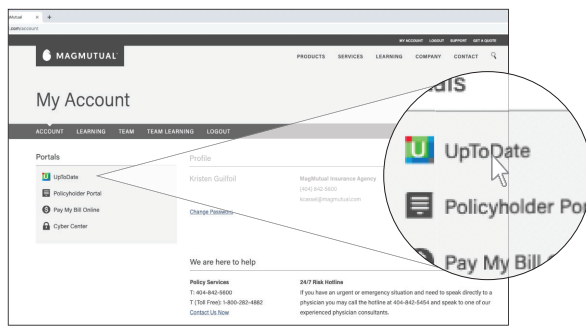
Mutual ×  +
.com/account

MY ACCOUNT  LOGOUT  SUPPORT  GET A QUOTE

MAGMUTUAL

PRODUCTS  SERVICES  LEARNING  COMPANY  CONTACT

My Account

ACCOUNT  LEARNING  TEAM  TEAM LEARNING  LOGOUT

Portals

UpToDate

Policyholder Portal

Pay My Bill Online

Cyber Center

Profile

Kristen Guilfoil

MagMutual Insurance Agency
(404) 842-5600
kcassel@magmutual.com

Change Password

We are here to help

Policy Services
T: 404-842-5600
T (Toll Free): 1-800-282-4882
Contact Us Now

24/7 Risk Hotline
If you have an urgent or emergency situation and need to speak directly to a physician you may call the hotline at 404-842-5454 and speak to one of our experienced physician consultants.

als

UpToDate

Policyholder Po

Pay My Bill